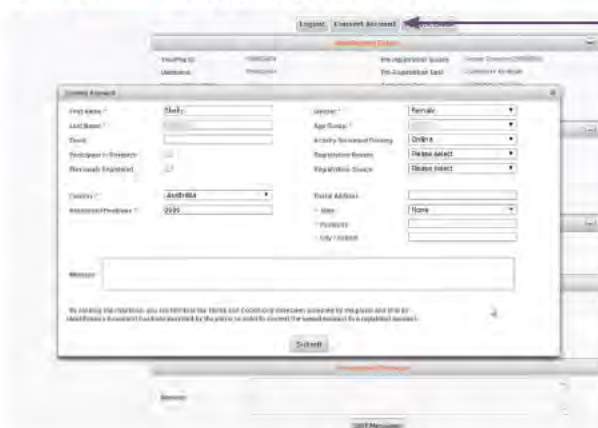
Logout Convert Account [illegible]

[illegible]

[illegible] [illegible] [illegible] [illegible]

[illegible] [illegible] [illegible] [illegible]

Convert Account

First Name * Shelly

Last Name * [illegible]

Email

Participate in Research

Previously Registered

Gender * Female

Age Group * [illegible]

Activity Screened/Training Online

Registration Reason Please select

Registration Source Please select

Country * Australia

Postcode/Province * 2000

Postal Address

State None

Postcode

City / Suburb

Message

By clicking the checkbox you confirm that the Terms and Conditions statement provided by the program and the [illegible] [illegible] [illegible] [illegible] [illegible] to convert the named contact to a registered account.

Submit

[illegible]

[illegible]

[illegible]